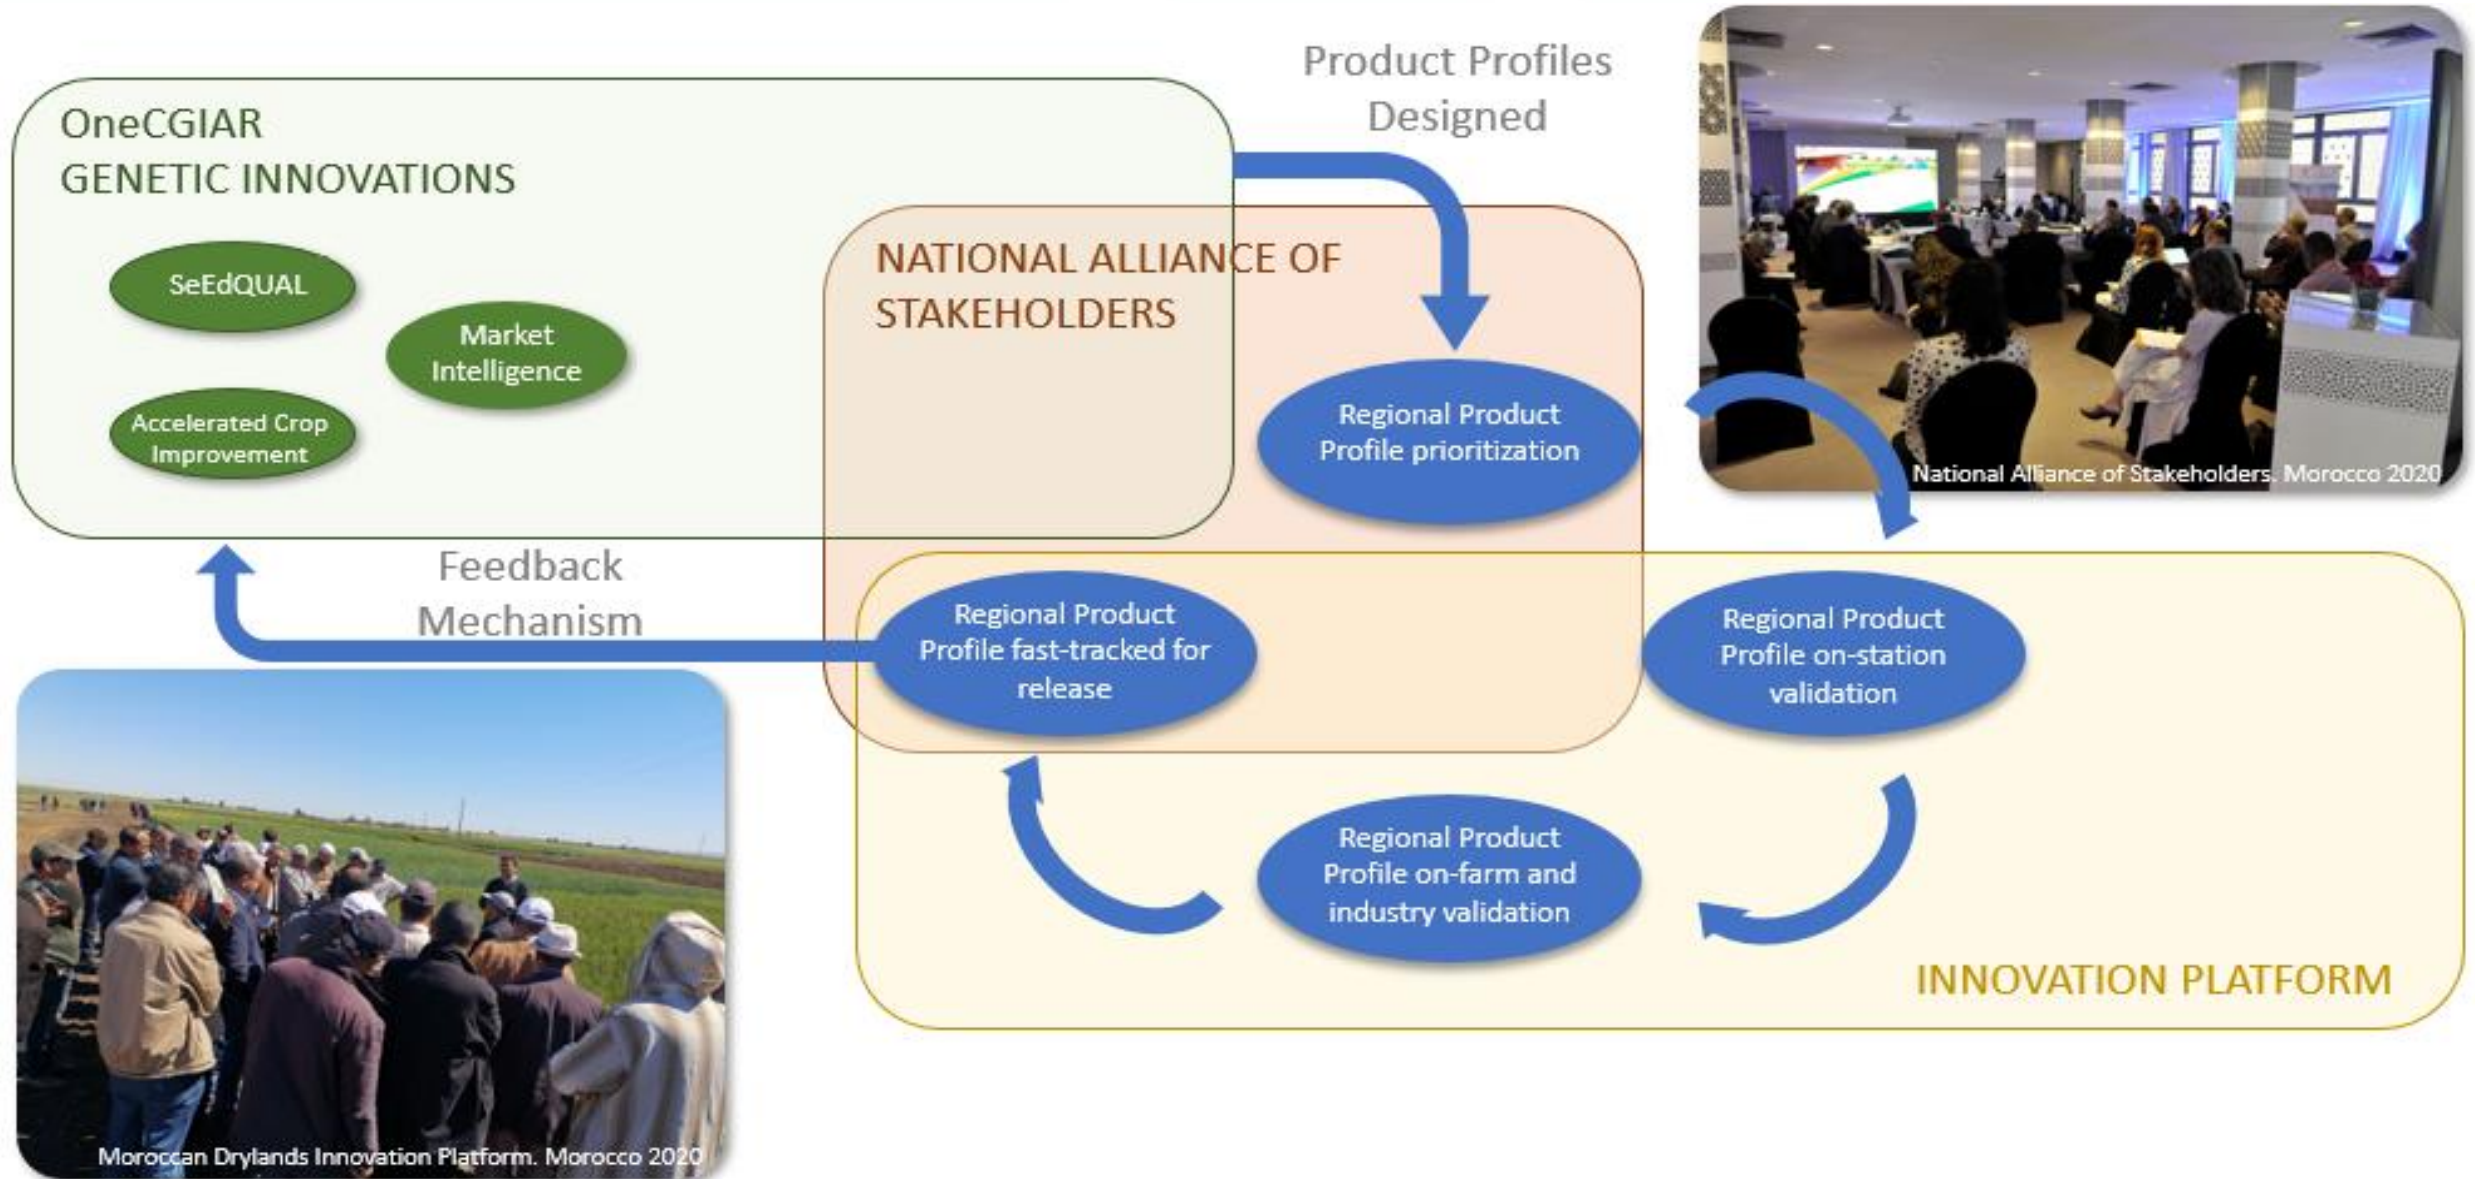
OneCGIAR
GENETIC INNOVATIONS

SeEdQUAL

Market Intelligence

Accelerated Crop Improvement

Product Profiles Designed

NATIONAL ALLIANCE OF STAKEHOLDERS

Regional Product Profile prioritization

National Alliance of Stakeholders. Morocco 2020

Feedback Mechanism

Regional Product Profile fast-tracked for release

Regional Product Profile on-station validation

Regional Product Profile on-farm and industry validation

INNOVATION PLATFORM

Moroccan Drylands Innovation Platform. Morocco 2020